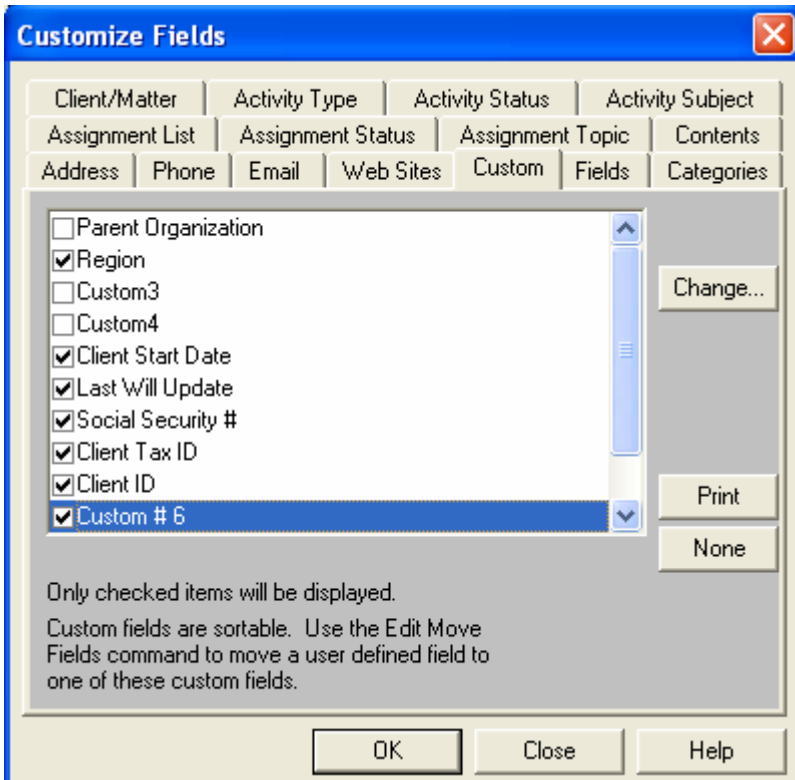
Customize Fields

Client/Matter | Activity Type | Activity Status | Activity Subject
Assignment List | Assignment Status | Assignment Topic | Contents
Address | Phone | Email | Web Sites | Custom | Fields | Categories

Parent Organization
Region
Custom3
Custom4
Client Start Date
Last Will Update
Social Security #
Client Tax ID
Client ID
Custom # 6

Change...

Print

None

Only checked items will be displayed.

Custom fields are sortable. Use the Edit Move Fields command to move a user defined field to one of these custom fields.

OK | Close | Help